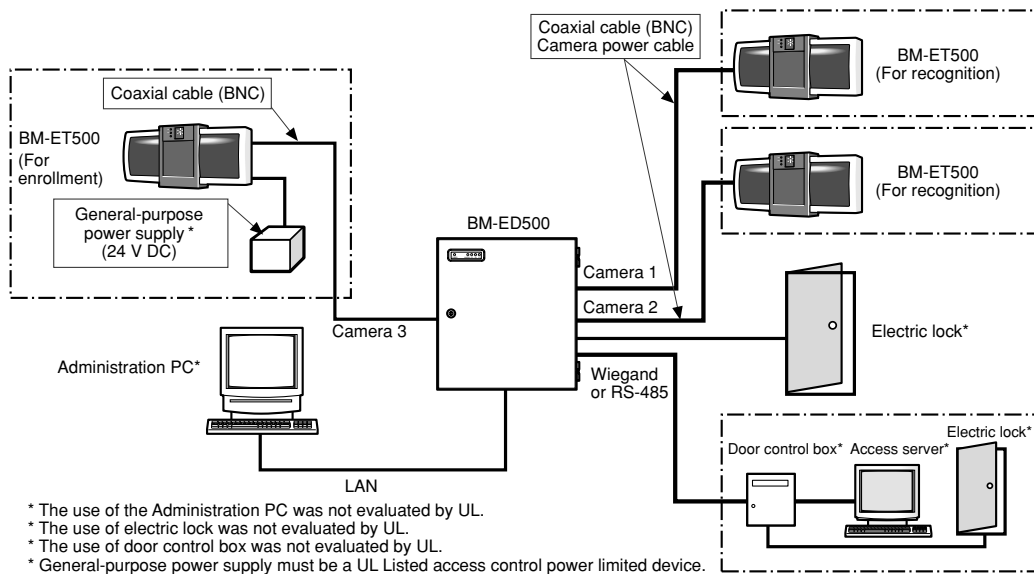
Coaxial cable (BNC)
Camera power cable

BM-ET500
(For recognition)

Coaxial cable (BNC)

BM-ET500
(For enrollment)

BM-ET500
(For recognition)

General-purpose power supply *
(24 V DC)

BM-ED500

Camera 1

Camera 2

Camera 3

Electric lock*

Administration PC*

Wiegand or RS-485

Electric lock*

Door control box*

Access server*

LAN

* The use of the Administration PC was not evaluated by UL.
* The use of electric lock was not evaluated by UL.
* The use of door control box was not evaluated by UL.
* General-purpose power supply must be a UL Listed access control power limited device.